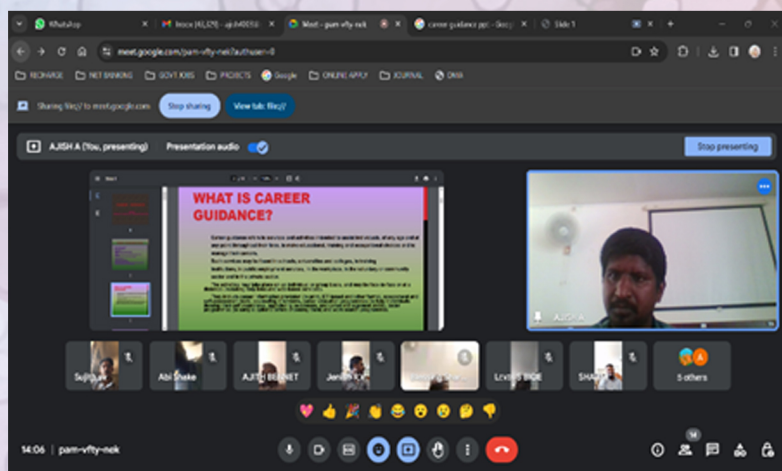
WhatsApp

Inbox (41,579) - ajish0058

Meet - pam-vfty-nek

career guidance ppt - Goog

Slide 1

meet.google.com/pam-vfty-nek?authuser=0

RECHARGE

NET BANKING

GOVT JOBS

PROJECTS

Google

ONLINE APPLY

JOURNAL

DNM

Sharing file// to meet.google.com

Stop sharing

View tab: file//

AJISH A (You, presenting)

Presentation audio

Stop presenting

WHAT IS CAREER GUIDANCE?

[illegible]

AJISH A

Sujith

Abi Shake

AJITH BENNET

Jenish

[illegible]

Lowrie BIJOE

SHA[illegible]

5 others

14:06 | pam-vfty-nek

14